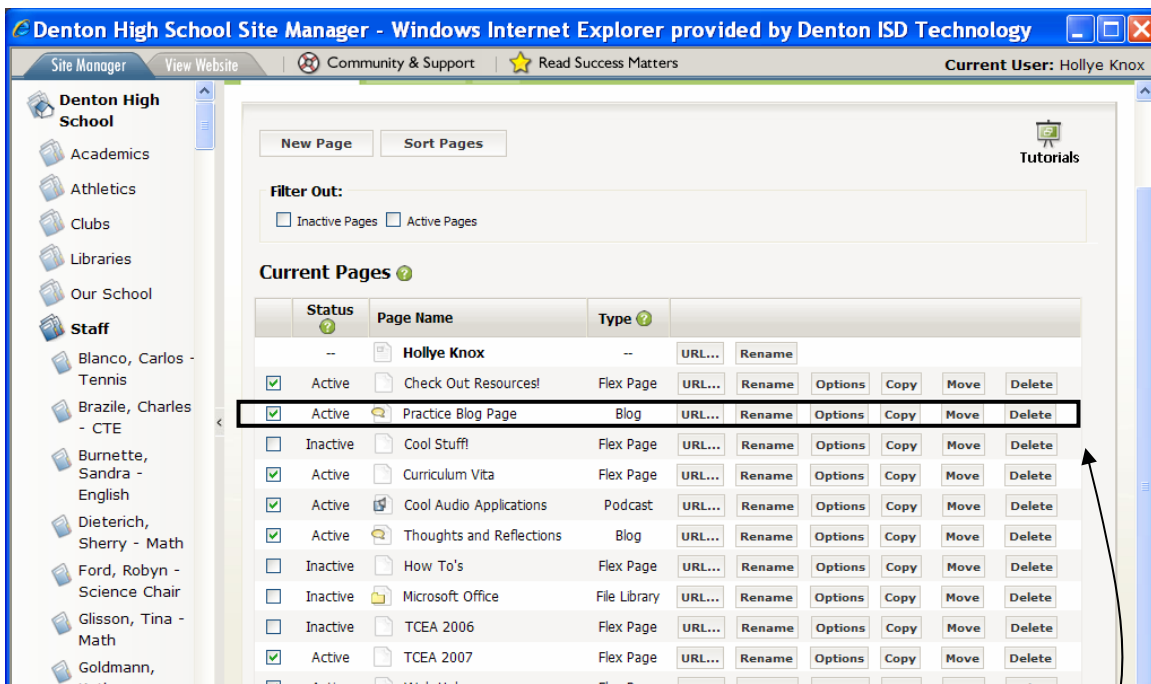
Denton High School Site Manager - Windows Internet Explorer provided by Denton ISD Technology

Site Manager | View Website | Community & Support | Read Success Matters | Current User: Hollye Knox

Denton High School
Academics
Athletics
Clubs
Libraries
Our School
Staff
Blanco, Carlos - Tennis
Brazile, Charles - CTE
Burnette, Sandra - English
Dieterich, Sherry - Math
Ford, Robyn - Science Chair
Glisson, Tina - Math
Goldmann, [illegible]

New Page | Sort Pages

Tutorials

Filter Out:
Inactive Pages | Active Pages

Current Pages

| | Status | Page Name | Type | | | | | | |
|---|---|---|---|---|---|---|---|---|---|
| | -- | Hollye Knox | -- | URL... | Rename | | | | |
| ☑ | Active | Check Out Resources! | Flex Page | URL... | Rename | Options | Copy | Move | Delete |
| ☑ | Active | Practice Blog Page | Blog | URL... | Rename | Options | Copy | Move | Delete |
| ☐ | Inactive | Cool Stuff! | Flex Page | URL... | Rename | Options | Copy | Move | Delete |
| ☑ | Active | Curriculum Vita | Flex Page | URL... | Rename | Options | Copy | Move | Delete |
| ☑ | Active | Cool Audio Applications | Podcast | URL... | Rename | Options | Copy | Move | Delete |
| ☑ | Active | Thoughts and Reflections | Blog | URL... | Rename | Options | Copy | Move | Delete |
| ☐ | Inactive | How To's | Flex Page | URL... | Rename | Options | Copy | Move | Delete |
| ☐ | Inactive | Microsoft Office | File Library | URL... | Rename | Options | Copy | Move | Delete |
| ☐ | Inactive | TCEA 2006 | Flex Page | URL... | Rename | Options | Copy | Move | Delete |
| ☑ | Active | TCEA 2007 | Flex Page | URL... | Rename | Options | Copy | Move | Delete |